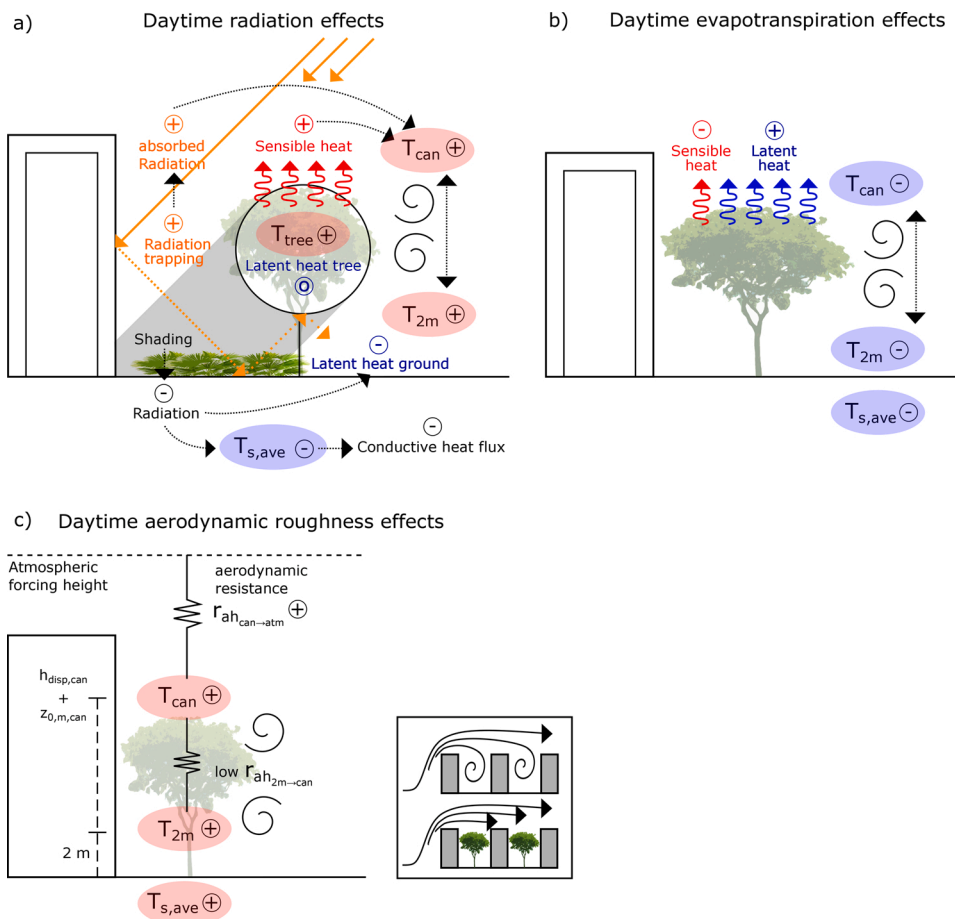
a) Daytime radiation effects

b) Daytime evapotranspiration effects

+ absorbed Radiation

+ Sensible heat

$T_{can}$ +

+ Radiation trapping

$T_{tree}$ +

Latent heat tree
0

$T_{2m}$ +

Shading

- Latent heat ground

- Radiation

$T_{s,ave}$ - Conductive heat flux
-

- Sensible heat
+ Latent heat

$T_{can}$ -

$T_{2m}$ -

$T_{s,ave}$ -

c) Daytime aerodynamic roughness effects

Atmospheric forcing height

aerodynamic resistance
$r_{ah_{can\rightarrow atm}}$ +

$h_{disp,can}$ + $z_{0,m,can}$

$T_{can}$ +

low $r_{ah_{2m\rightarrow can}}$

$T_{2m}$ +

2 m

$T_{s,ave}$ +